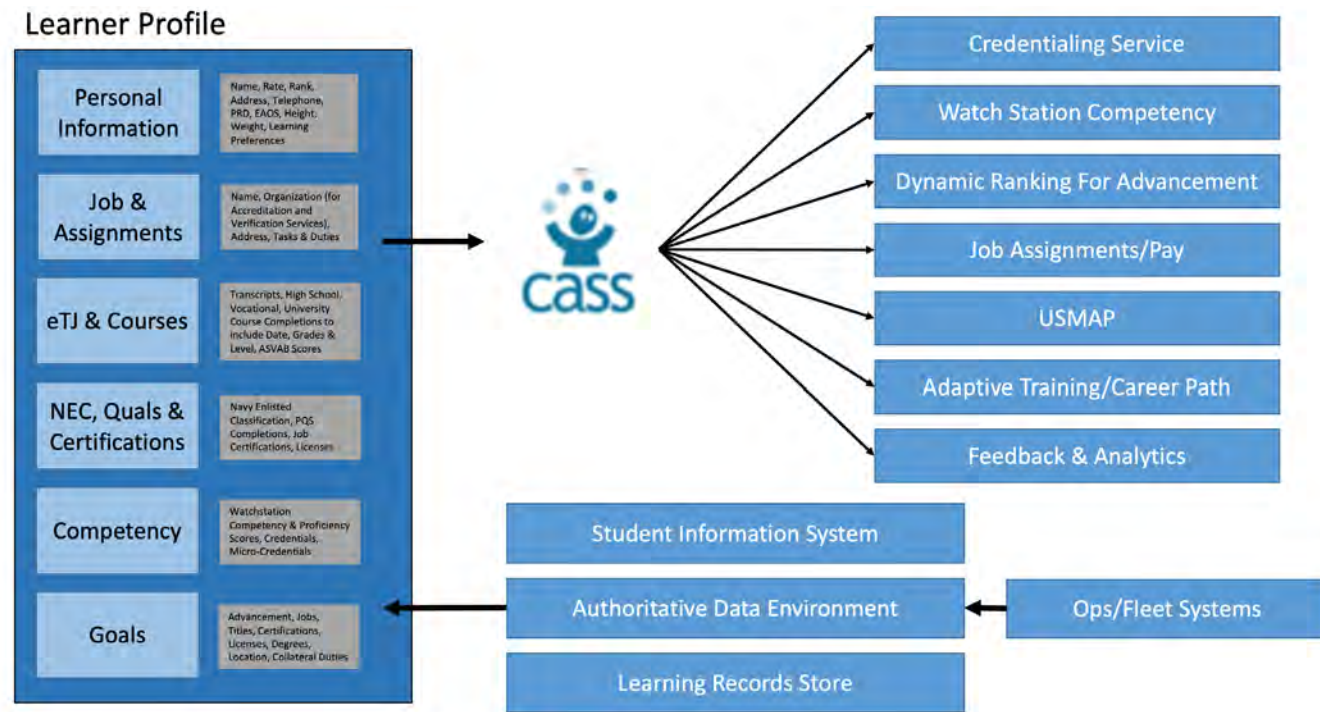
Learner Profile

Personal Information

Name, Rate, Rank, Address, Telephone, PRD, EAOS, Height, Weight, Learning Preferences

Job & Assignments

Name, Organization (for Accreditation and Verification Services), Address, Tasks & Duties

eTJ & Courses

Transcripts, High School, Vocational, University Course Completions to include Date, Grades & Level, ASVAB Scores

NEC, Quals & Certifications

Navy Enlisted Classification, PQS Completions, Job Certifications, Licenses

Competency

Watchstation Competency & Proficiency Scores, Credentials, Micro-Credentials

Goals

Advancement, Jobs, Titles, Certifications, Licenses, Degrees, Location, Collateral Duties

cass

Credentialing Service

Watch Station Competency

Dynamic Ranking For Advancement

Job Assignments/Pay

USMAP

Adaptive Training/Career Path

Feedback & Analytics

Student Information System

Authoritative Data Environment

Ops/Fleet Systems

Learning Records Store